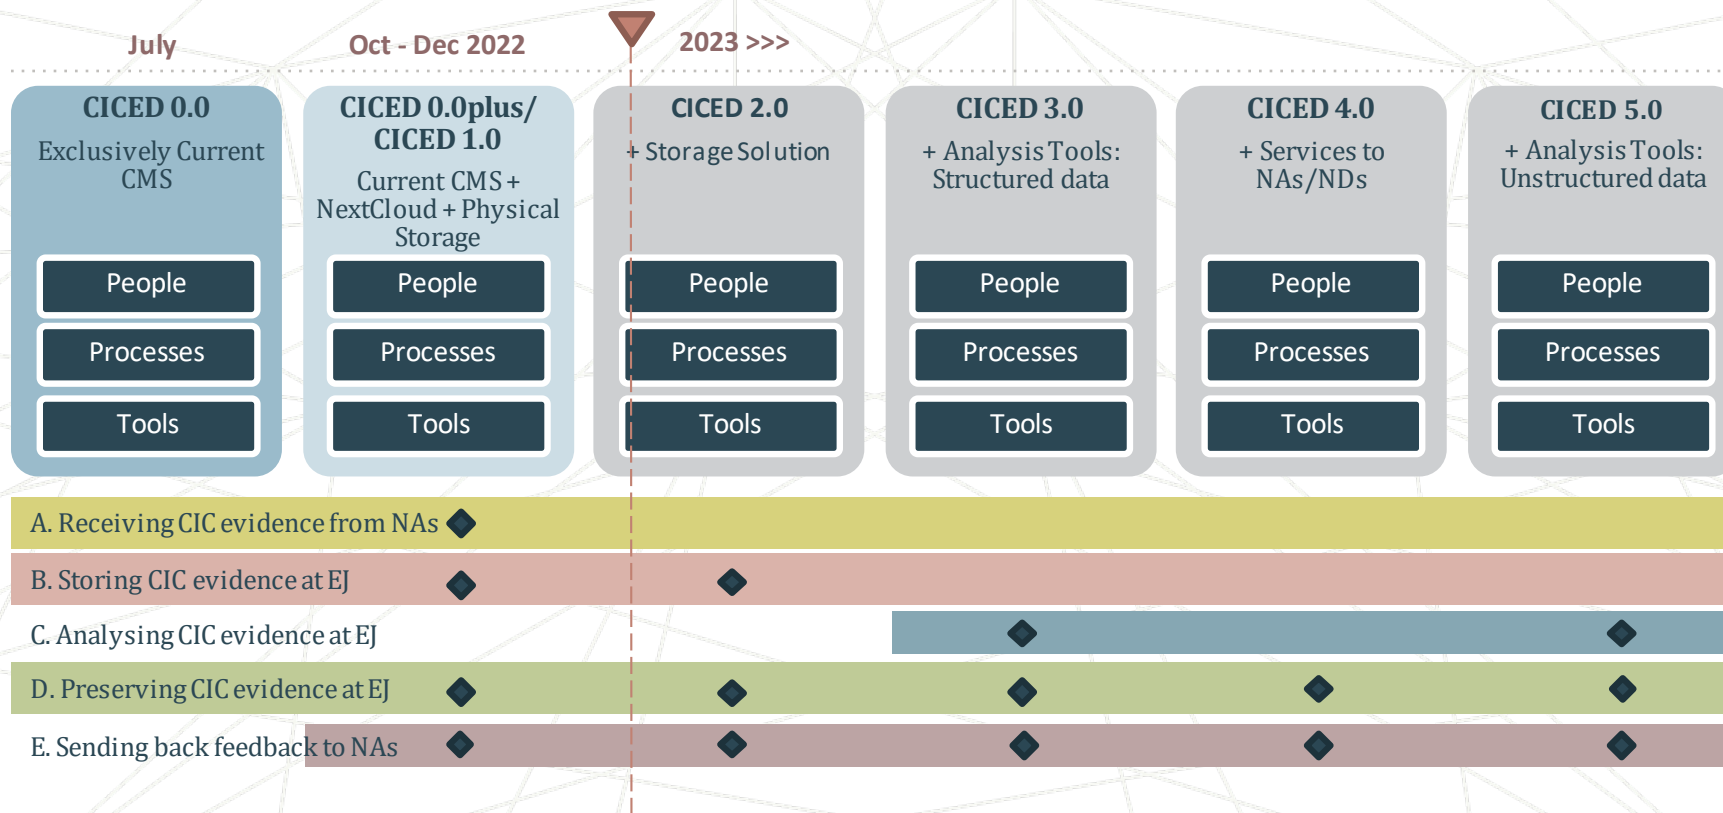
July

Oct - Dec 2022

2023 >>>

CICED 0.0

Exclusively Current CMS

People

Processes

Tools

CICED 0.0plus/ CICED 1.0

Current CMS + NextCloud + Physical Storage

People

Processes

Tools

CICED 2.0

+ Storage Solution

People

Processes

Tools

CICED 3.0

+ Analysis Tools: Structured data

People

Processes

Tools

CICED 4.0

+ Services to NAs/NDs

People

Processes

Tools

CICED 5.0

+ Analysis Tools: Unstructured data

People

Processes

Tools

A. Receiving CIC evidence from NAs

B. Storing CIC evidence at EJ

C. Analysing CIC evidence at EJ

D. Preserving CIC evidence at EJ

E. Sending back feedback to NAs